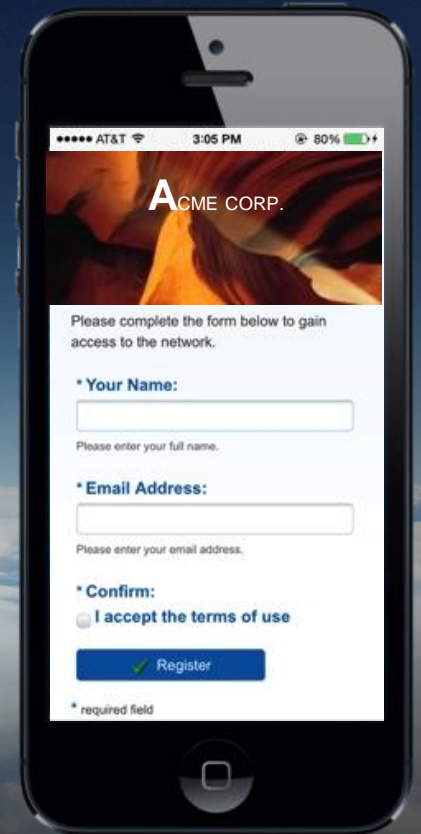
●●●●● AT&T 3:05 PM 80%

ACME CORP.

Please complete the form below to gain access to the network.

* Your Name:

Please enter your full name.

* Email Address:

Please enter your email address.

* Confirm:

I accept the terms of use

Register

* required field